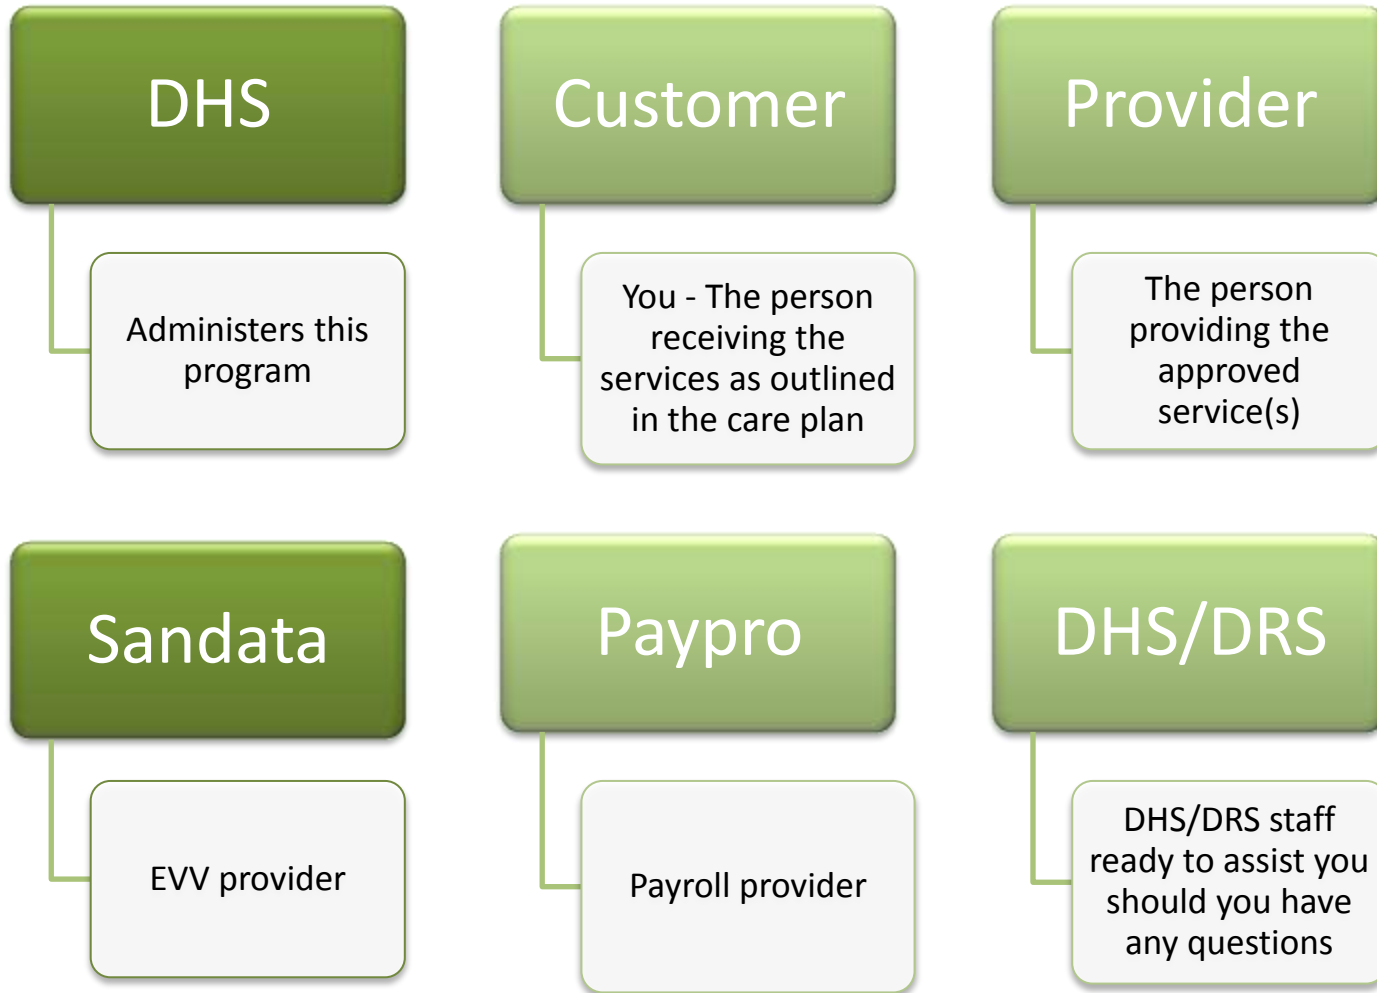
DHS

Administers this program

Customer

You - The person receiving the services as outlined in the care plan

Provider

The person providing the approved service(s)

Sandata

EVV provider

Paypro

Payroll provider

DHS/DRS

DHS/DRS staff ready to assist you should you have any questions